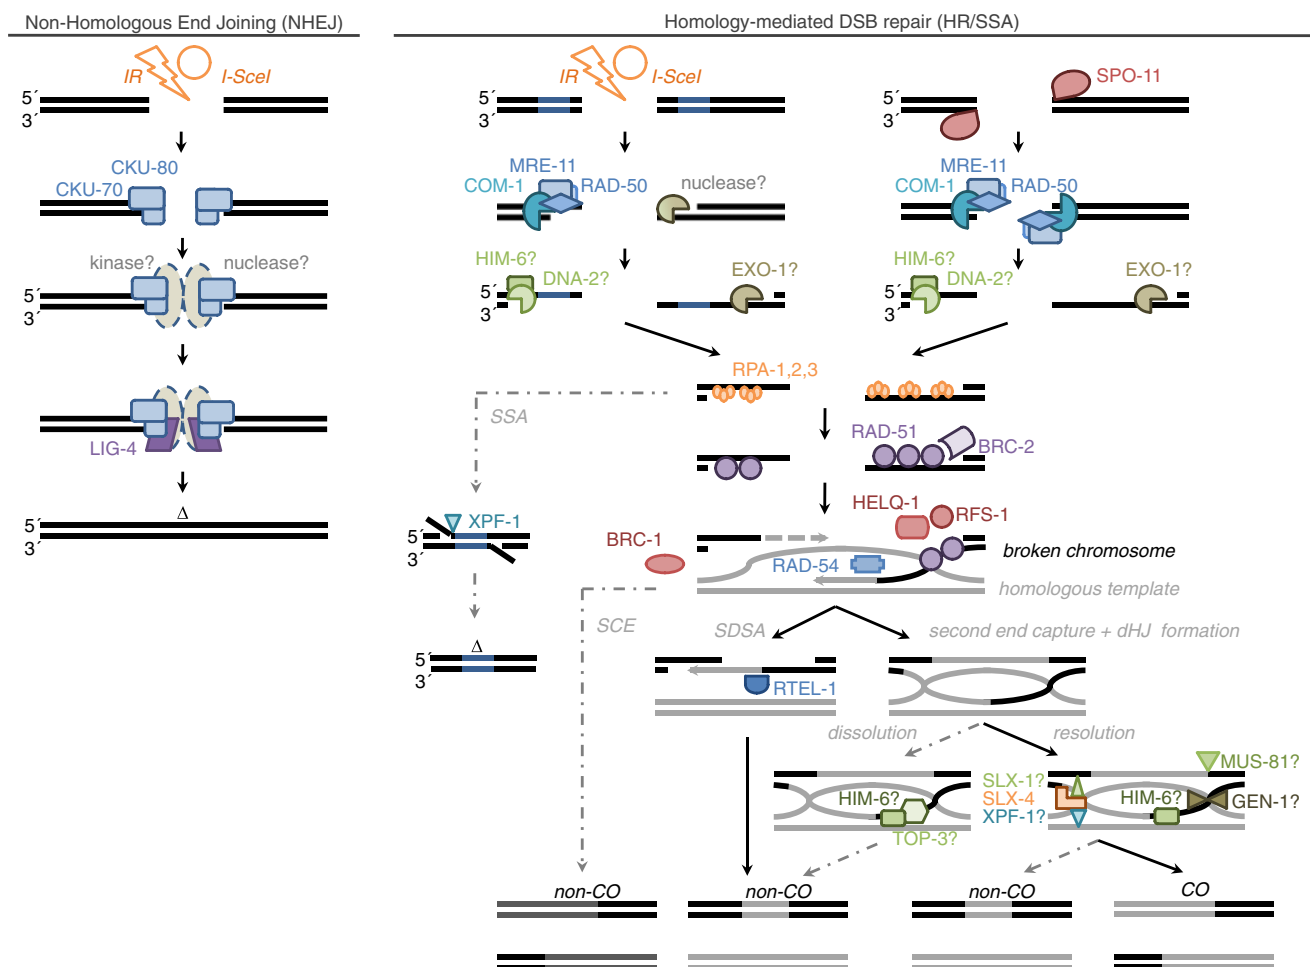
Non-Homologous End Joining (NHEJ)

Homology-mediated DSB repair (HR/SSA)

IR I-SceI
5´
3´
CKU-80
CKU-70
kinase? nuclease?
5´
3´
LIG-4
Δ
5´
3´

IR I-SceI
5´
3´
MRE-11
COM-1 RAD-50 nuclease?
HIM-6?
DNA-2? EXO-1?
5´
3´

SPO-11
5´
3´
MRE-11
COM-1 RAD-50
HIM-6?
DNA-2? EXO-1?
5´
3´

RPA-1,2,3
SSA
RAD-51 BRC-2
HELQ-1 RFS-1
XPF-1
5´
3´
BRC-1
broken chromosome
RAD-54
homologous template
SCE
SDSA second end capture + dHJ formation
Δ
5´
3´
RTEL-1
dissolution resolution
MUS-81?
SLX-1?
SLX-4
XPF-1?
HIM-6?
HIM-6? GEN-1?
TOP-3?
non-CO non-CO non-CO CO